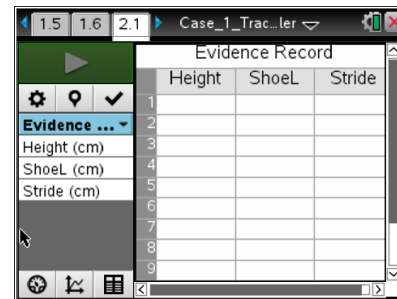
1.5 1.6 2.1 Case_1_Trac...ler

Evidence ...
Height (cm)
ShoeL (cm)
Stride (cm)

Evidence Record

| | Height | ShoeL | Stride |
|---|---|---|---|
| 1 | | | |
| 2 | | | |
| 3 | | | |
| 4 | | | |
| 5 | | | |
| 6 | | | |
| 7 | | | |
| 8 | | | |
| 9 | | | |